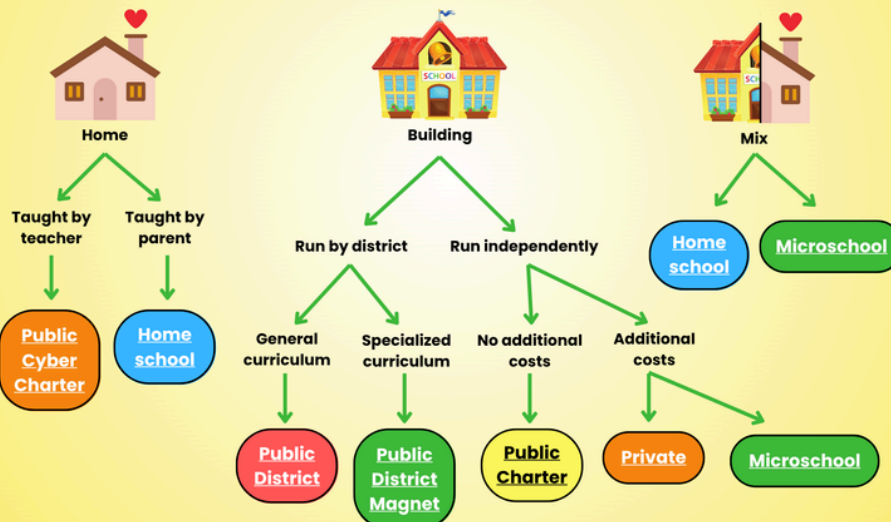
Home

Taught by teacher

Public Cyber Charter

Taught by parent

Home school

SCHOOL

Building

Run by district

General curriculum

Public District

Specialized curriculum

Public District Magnet

Run independently

No additional costs

Public Charter

Additional costs

Private

Microschool

SCH

Mix

Home school

Microschool